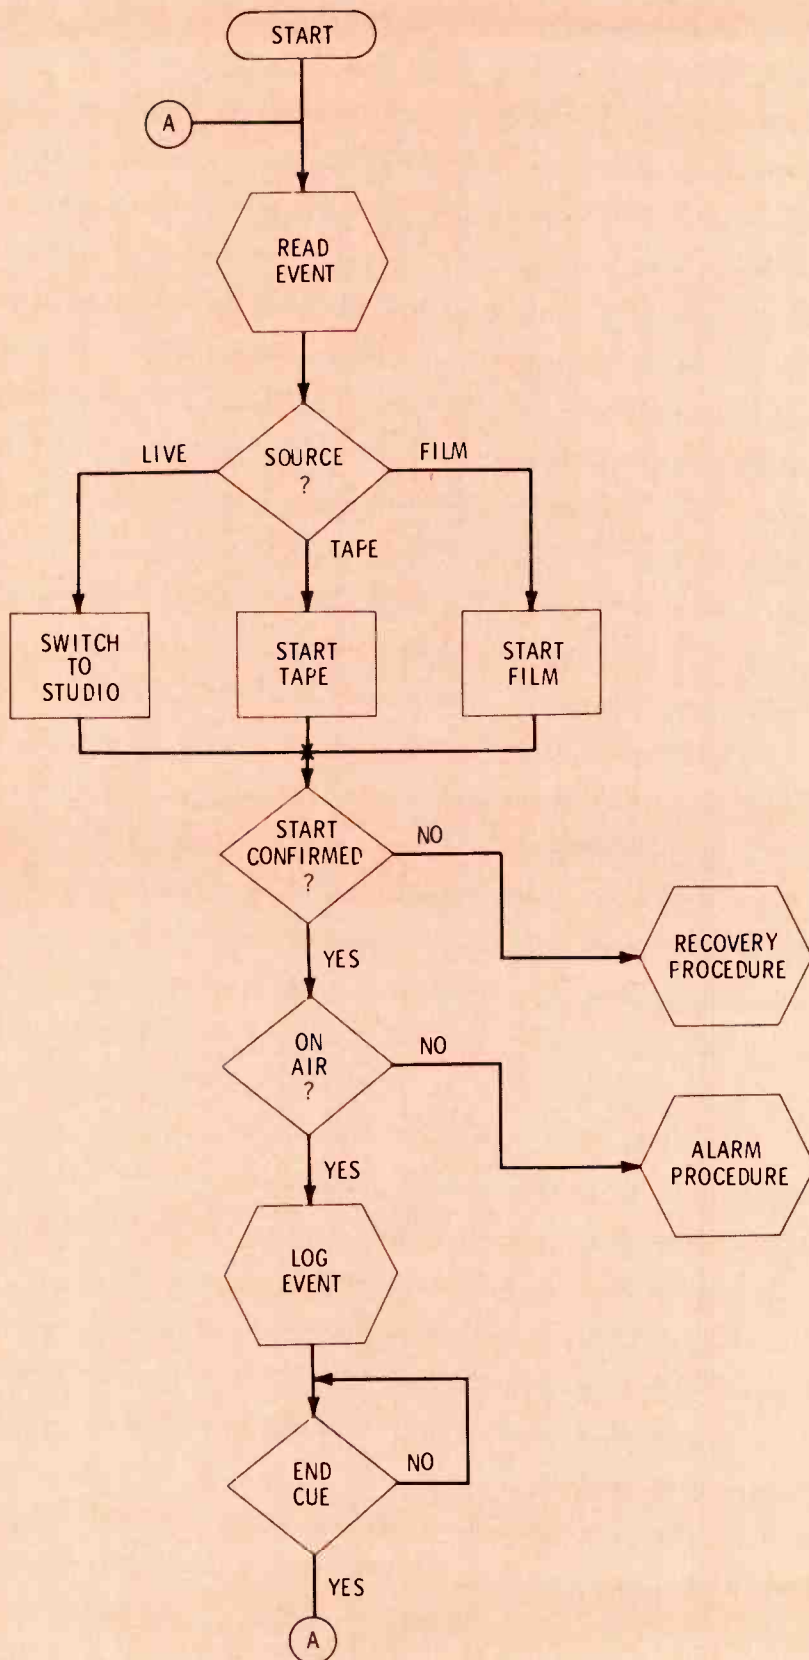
START

A

READ EVENT

SOURCE ?

LIVE

FILM

TAPE

SWITCH TO STUDIO

START TAPE

START FILM

START CONFIRMED ?

NO

RECOVERY PROCEDURE

YES

ON AIR ?

NO

ALARM PROCEDURE

YES

LOG EVENT

END CUE

NO

YES

A